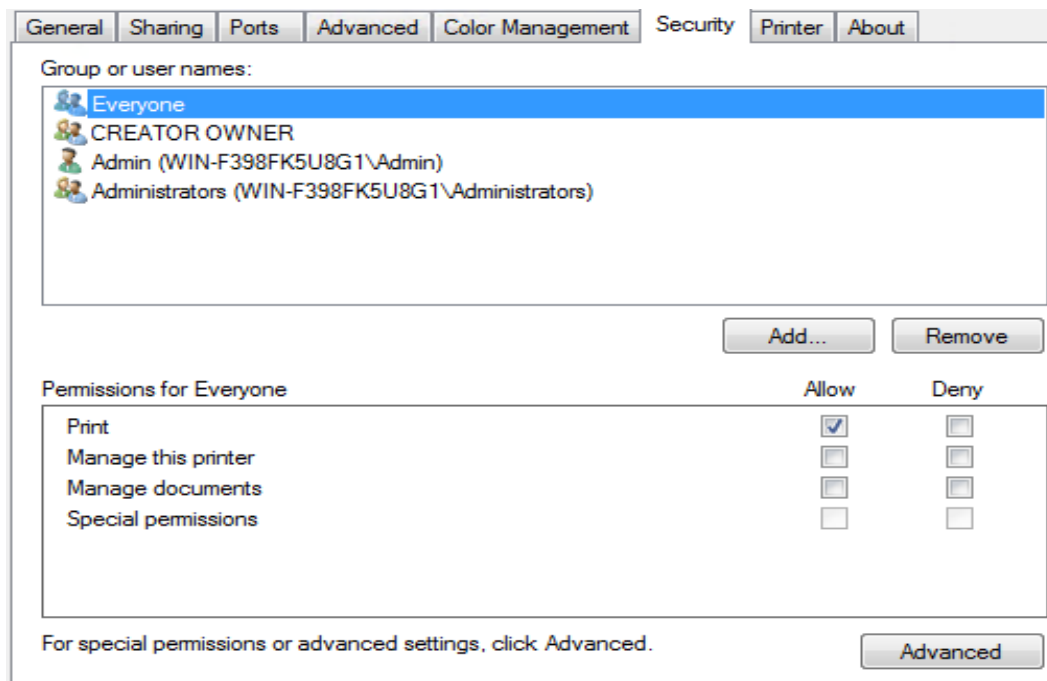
General | Sharing | Ports | Advanced | Color Management | Security | Printer | About

Group or user names:

Everyone
CREATOR OWNER
Admin (WIN-F398FK5U8G1\Admin)
Administrators (WIN-F398FK5U8G1\Administrators)

Add...
Remove

| Permissions for Everyone | Allow | Deny |
|---|---|---|
| Print | ✓ | |
| Manage this printer | | |
| Manage documents | | |
| Special permissions | | |

For special permissions or advanced settings, click Advanced.

Advanced